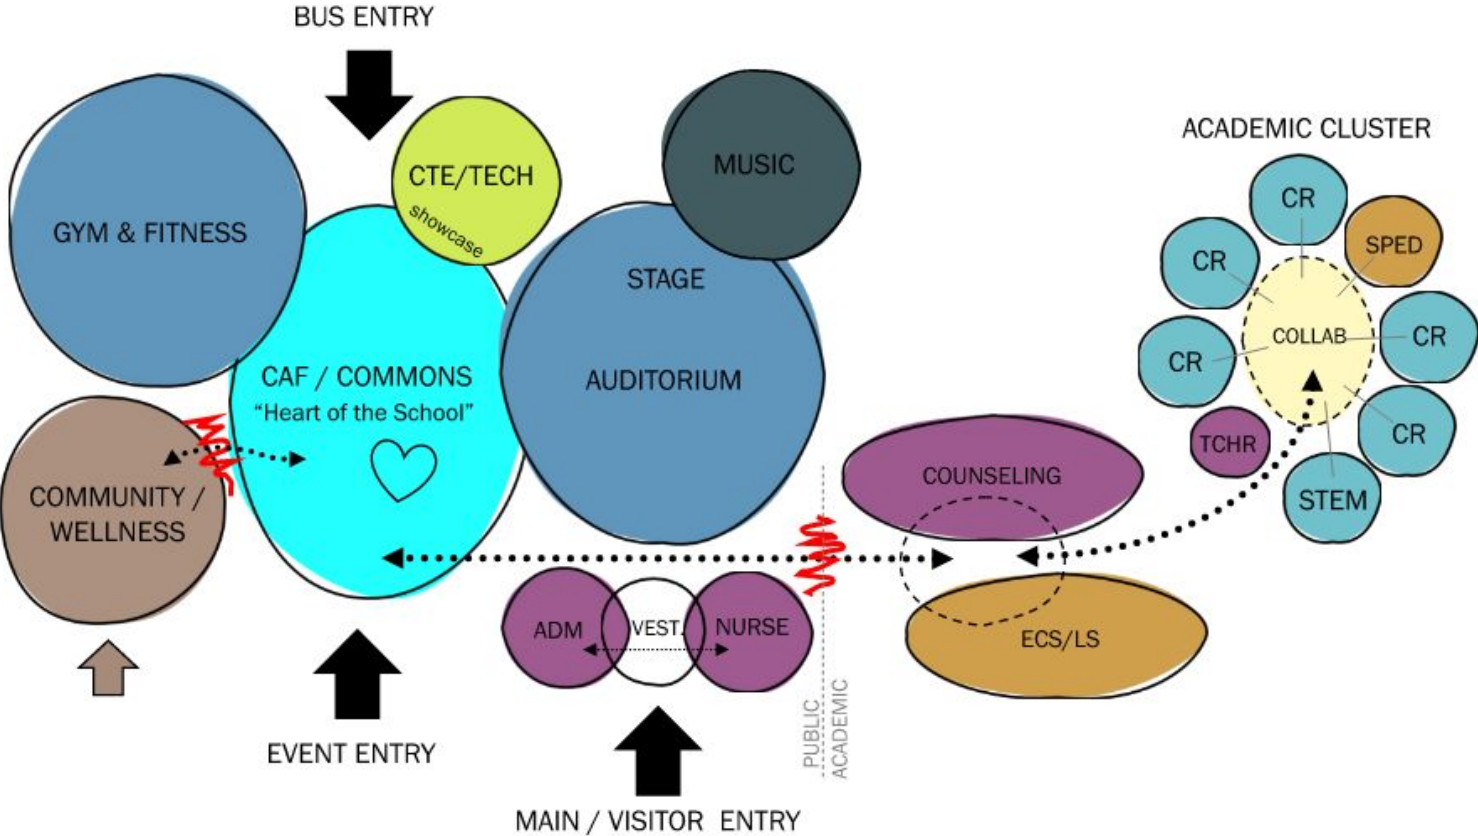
BUS ENTRY

GYM & FITNESS

CTE/TECH
showcase

MUSIC

STAGE

AUDITORIUM

CAF / COMMONS
"Heart of the School"

COMMUNITY / WELLNESS

ACADEMIC CLUSTER

CR

SPED

CR

COLLAB

CR

CR

CR

TCHR

STEM

COUNSELING

ECS/LS

ADM

VEST.

NURSE

PUBLIC

ACADEMIC

EVENT ENTRY

MAIN / VISITOR ENTRY